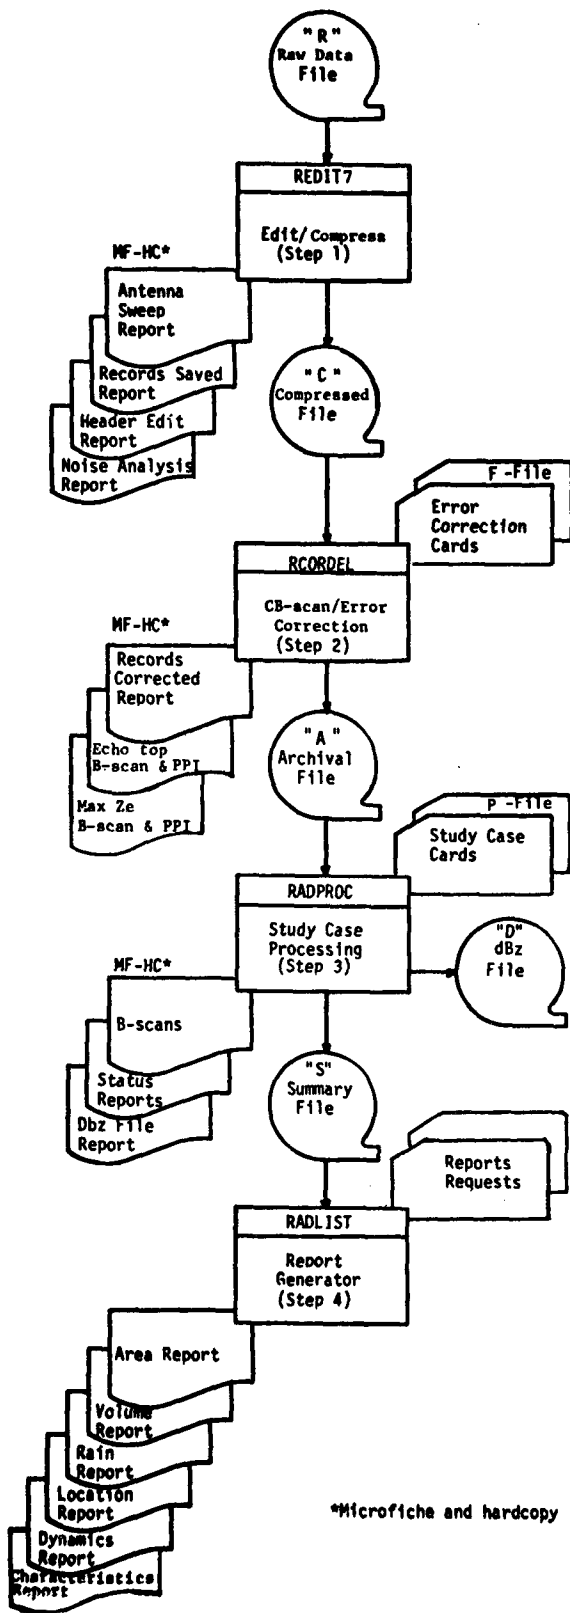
"R"
Raw Data
File

REDIT7

Edit/Compress
(Step 1)

MF-HC*

Antenna
Sweep
Report

Records Saved
Report

Header Edit
Report

Noise Analysis
Report

"C"
Compressed
File

F-File

Error
Correction
Cards

RCORDEL

CB-scan/Error
Correction
(Step 2)

MF-HC*

Records
Corrected
Report

Echo top
B-scan & PPI

Max Ze
B-scan & PPI

"A"
Archival
File

P-File

Study Case
Cards

RADPROC

Study Case
Processing
(Step 3)

"D"
dBz
File

MF-HC*

B-scans

Status
Reports

Dbz File
Report

"S"
Summary
File

Reports
Requests

RADLIST

Report
Generator
(Step 4)

Area Report

Volume
Report

Rain
Report

Location
Report

Dynamics
Report

Characteristics
Report

*Microfiche and hardcopy